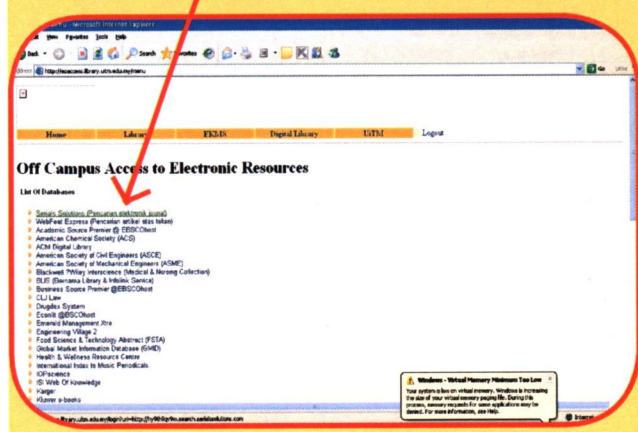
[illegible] - Microsoft Internet Explorer
File Edit View Favorites Tools Help
Back Search Favorites
Address http://ezaccess.library.uitm.edu.my/menu
Go Links

Home | Library | FKSIS | Digital Library | UiTM | Logout

Off Campus Access to Electronic Resources

List Of Databases

Serials Solutions (Pencarian elektronik jurnal)
WebFeat Express (Pencarian artikel atas talian)
Academic Source Premier @ EBSCOhost
American Chemical Society (ACS)
ACM Digital Library
American Society of Civil Engineers (ASCE)
American Society of Mechanical Engineers (ASME)
Blackwell/Wiley Interscience (Medical & Nursing Collection)
BUS (Bernama Library & Infolink Service)
Business Source Premier @EBSCOhost
CLJ Law
Drugdex System
Econlit @EBSCOhost
Emerald Management Xtra
Engineering Village 2
Food Science & Technology Abstract (FSTA)
Global Market Information Database (GMID)
Health & Wellness Resource Centre
International Index to Music Periodicals
IOPscience
ISI Web Of Knowledge
Karger
Kluwer e-books

Windows - Virtual Memory Minimum Too Low
Your system is low on virtual memory. Windows is increasing the size of your virtual memory paging file. During this process, memory requests for some applications may be denied. For more information, see Help.

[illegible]library.uitm.edu.my/login?url=http://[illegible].search.serialssolutions.com
Internet